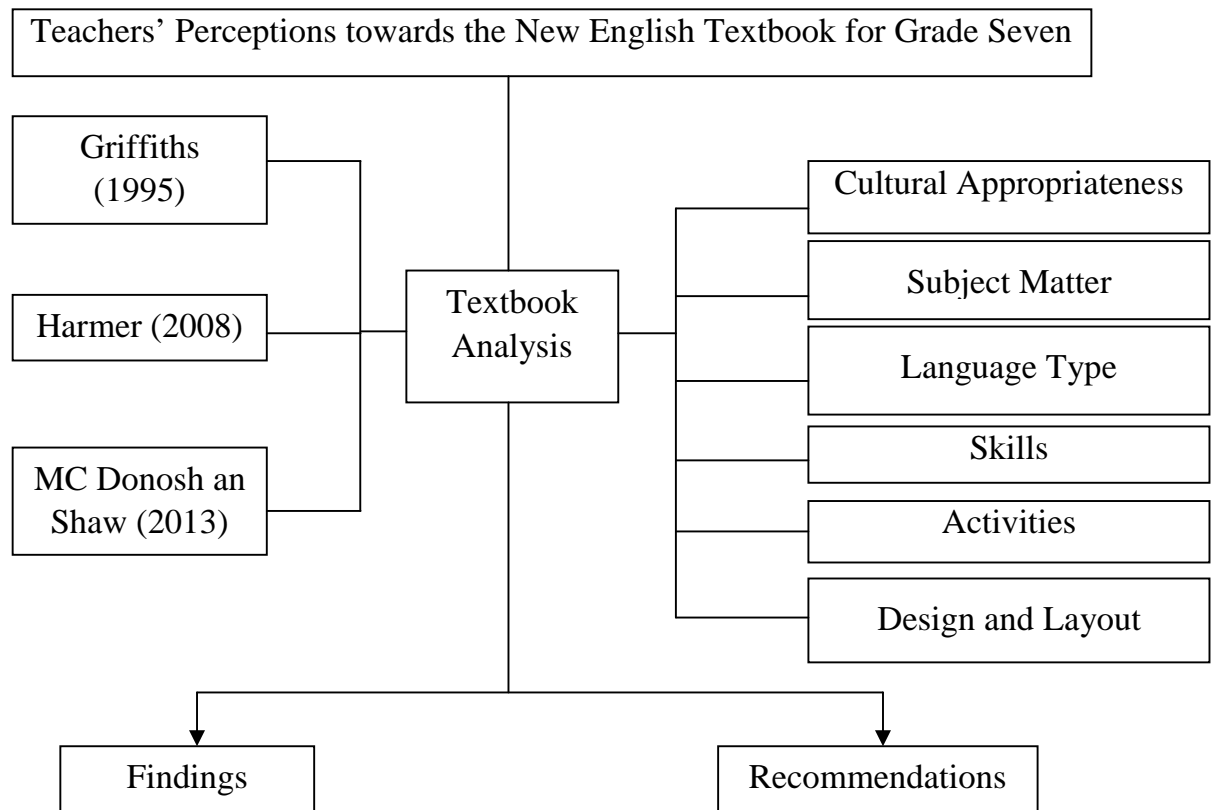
Teachers' Perceptions towards the New English Textbook for Grade Seven

Griffiths (1995)

Harmer (2008)

MC Donosh an Shaw (2013)

Textbook Analysis

Cultural Appropriateness

Subject Matter

Language Type

Skills

Activities

Design and Layout

Findings

Recommendations